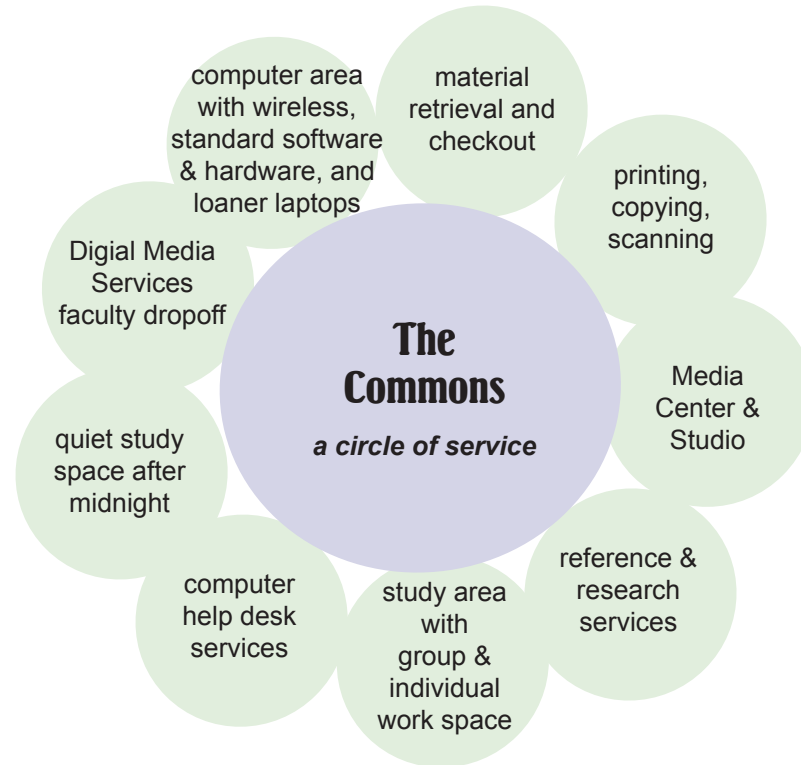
The Commons
a circle of service

material retrieval and checkout

printing, copying, scanning

Media Center & Studio

reference & research services

study area with group & individual work space

computer help desk services

quiet study space after midnight

Digial Media Services faculty dropoff

computer area with wireless, standard software & hardware, and loaner laptops